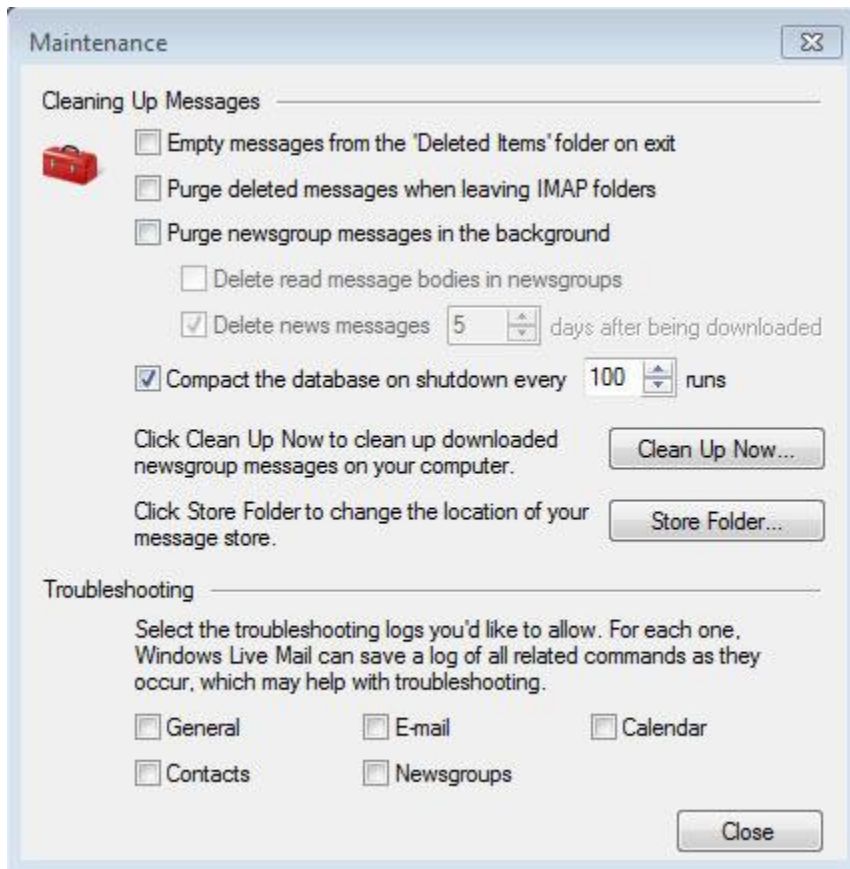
Maintenance

Cleaning Up Messages

Empty messages from the 'Deleted Items' folder on exit

Purge deleted messages when leaving IMAP folders

Purge newsgroup messages in the background

Delete read message bodies in newsgroups

Delete news messages 5 days after being downloaded

Compact the database on shutdown every 100 runs

Click Clean Up Now to clean up downloaded newsgroup messages on your computer.

Clean Up Now...

Click Store Folder to change the location of your message store.

Store Folder...

Troubleshooting

Select the troubleshooting logs you'd like to allow. For each one, Windows Live Mail can save a log of all related commands as they occur, which may help with troubleshooting.

General

E-mail

Calendar

Contacts

Newsgroups

Close